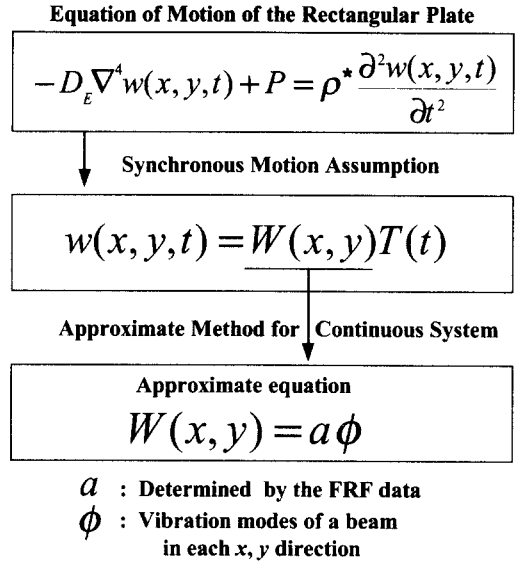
Equation of Motion of the Rectangular Plate

$-D_E \nabla^4 w(x,y,t) + P = \rho^* \frac{\partial^2 w(x,y,t)}{\partial t^2}$

Synchronous Motion Assumption

$w(x,y,t) = \underline{W(x,y)}T(t)$

Approximate Method for Continuous System

Approximate equation

$W(x,y) = a\phi$

$a$ : Determined by the FRF data

$\phi$ : Vibration modes of a beam in each $x$, $y$ direction